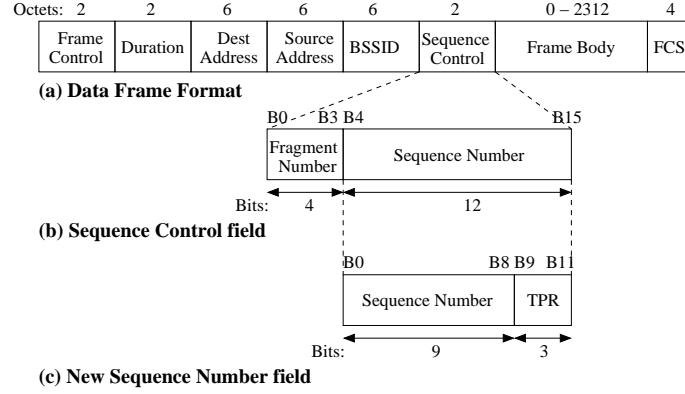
Octets: 2 2 6 6 6 2 0 – 2312 4

| Frame Control | Duration | Dest Address | Source Address | BSSID | Sequence Control | Frame Body | FCS |
|---|---|---|---|---|---|---|---|

(a) Data Frame Format

B0 B3 B4 B15

| Fragment Number | Sequence Number |
|---|---|

Bits: 4 12

(b) Sequence Control field

B0 B8 B9 B11

| Sequence Number | TPR |
|---|---|

Bits: 9 3

(c) New Sequence Number field